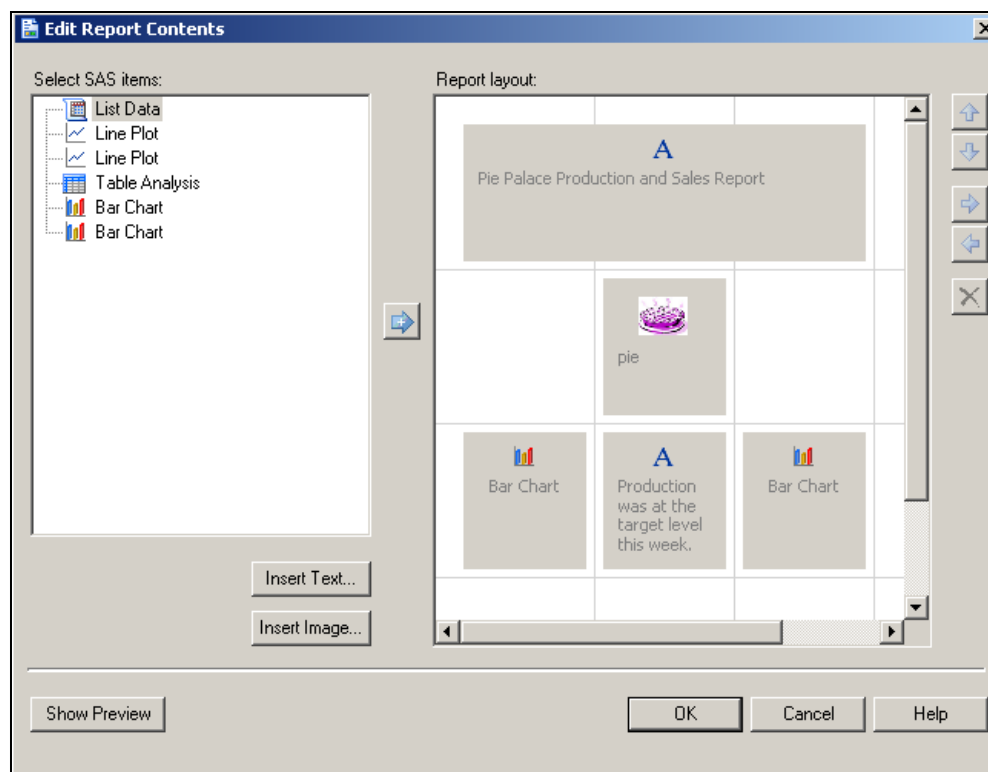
Edit Report Contents

Select SAS items:

List Data
Line Plot
Line Plot
Table Analysis
Bar Chart
Bar Chart

Insert Text...

Insert Image...

Report layout:

A
Pie Palace Production and Sales Report

pie

Bar Chart

A
Production was at the target level this week.

Bar Chart

Show Preview

OK

Cancel

Help